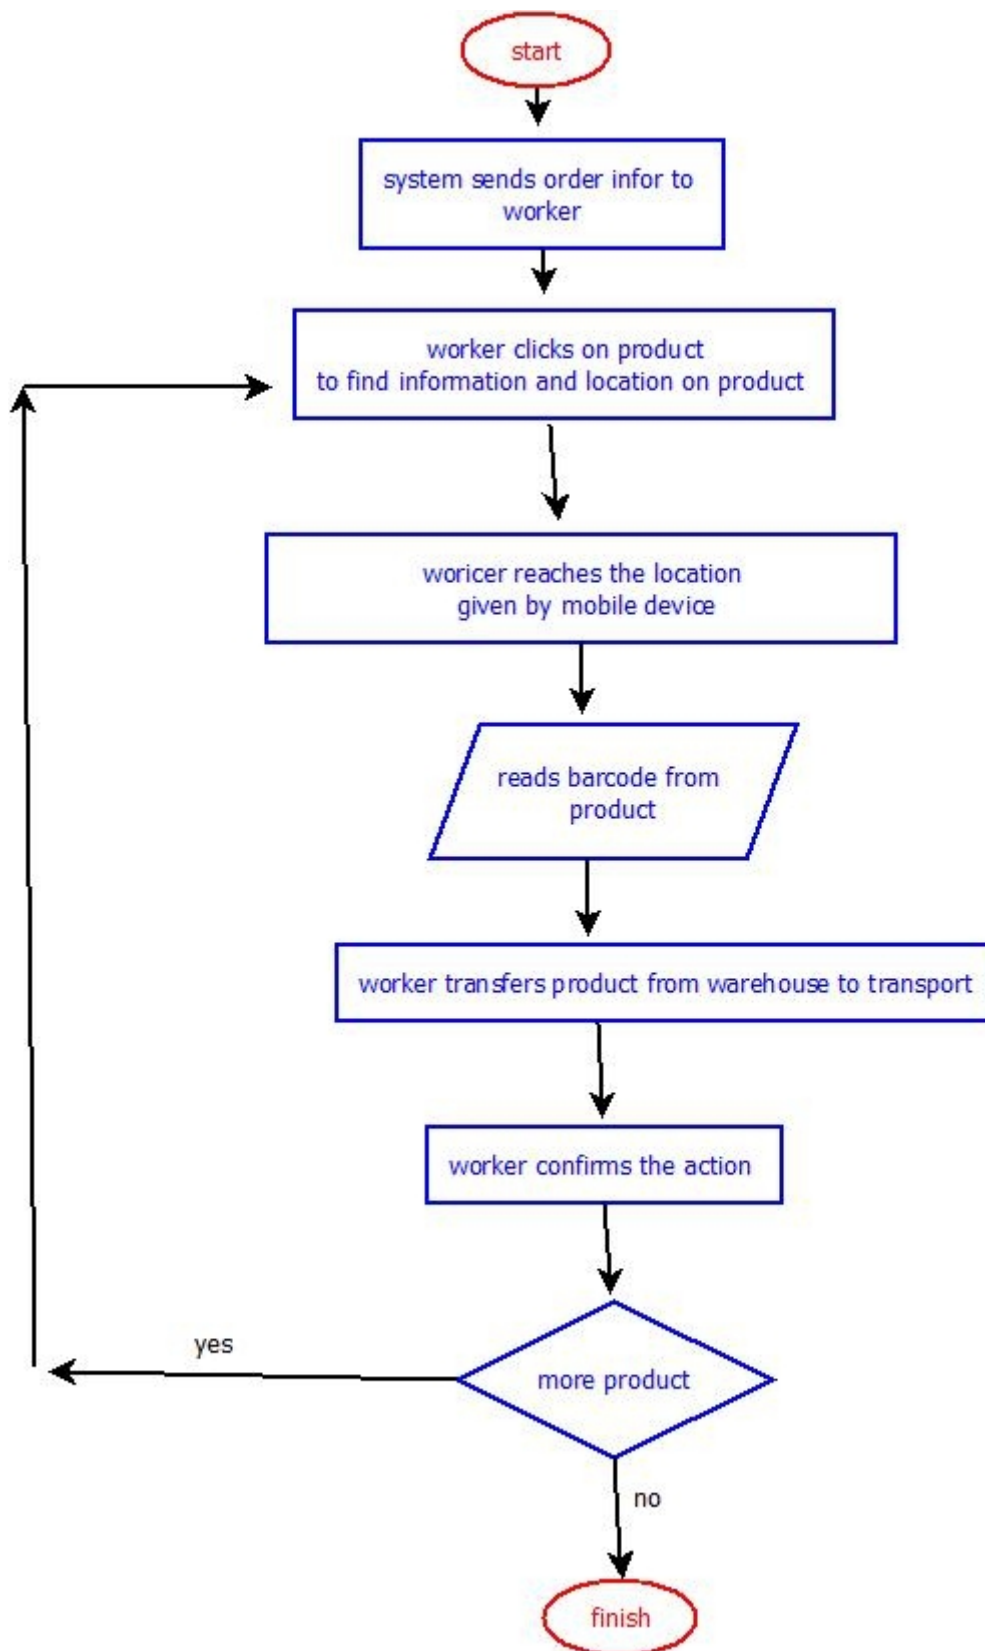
start

system sends order infor to worker

worker clicks on product to find information and location on product

woricer reaches the location given by mobile device

reads barcode from product

worker transfers product from warehouse to transport

worker confirms the action

yes

more product

no

finish